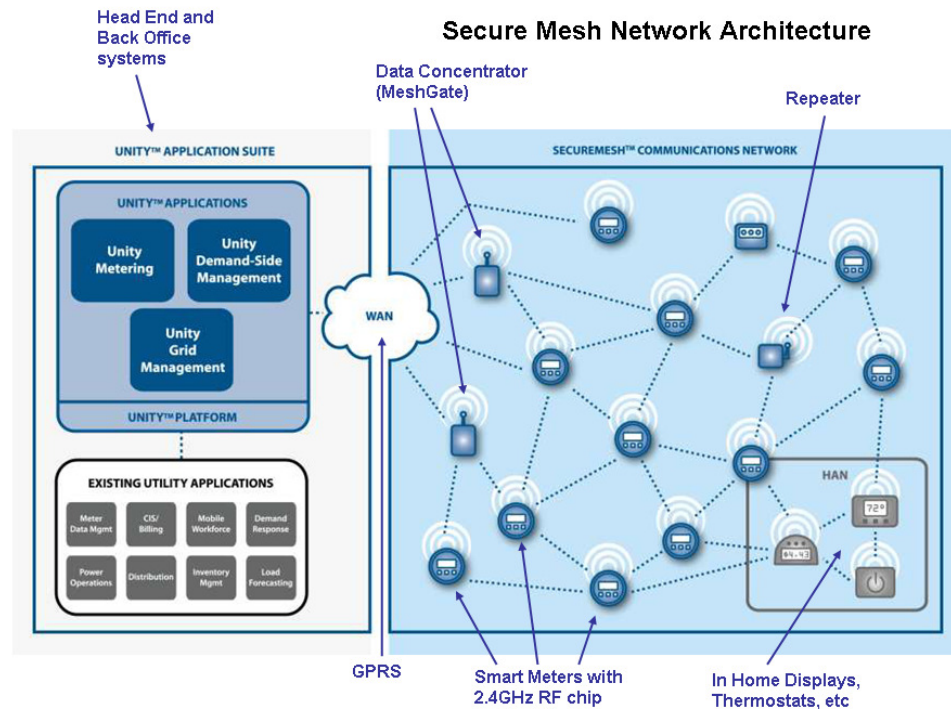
Head End and Back Office systems

Secure Mesh Network Architecture

Data Concentrator (MeshGate)

Repeater

UNITY™ APPLICATION SUITE

UNITY™ APPLICATIONS

Unity Metering

Unity Demand-Side Management

Unity Grid Management

UNITY™ PLATFORM

EXISTING UTILITY APPLICATIONS

Meter Data Mgmt

CIS/ Billing

Mobile Workforce

Demand Response

Power Operations

Distribution

Inventory Mgmt

Load Forecasting

WAN

SECUREMESH™ COMMUNICATIONS NETWORK

HAN

72°

64.43

GPRS

Smart Meters with 2.4GHz RF chip

In Home Displays, Thermostats, etc